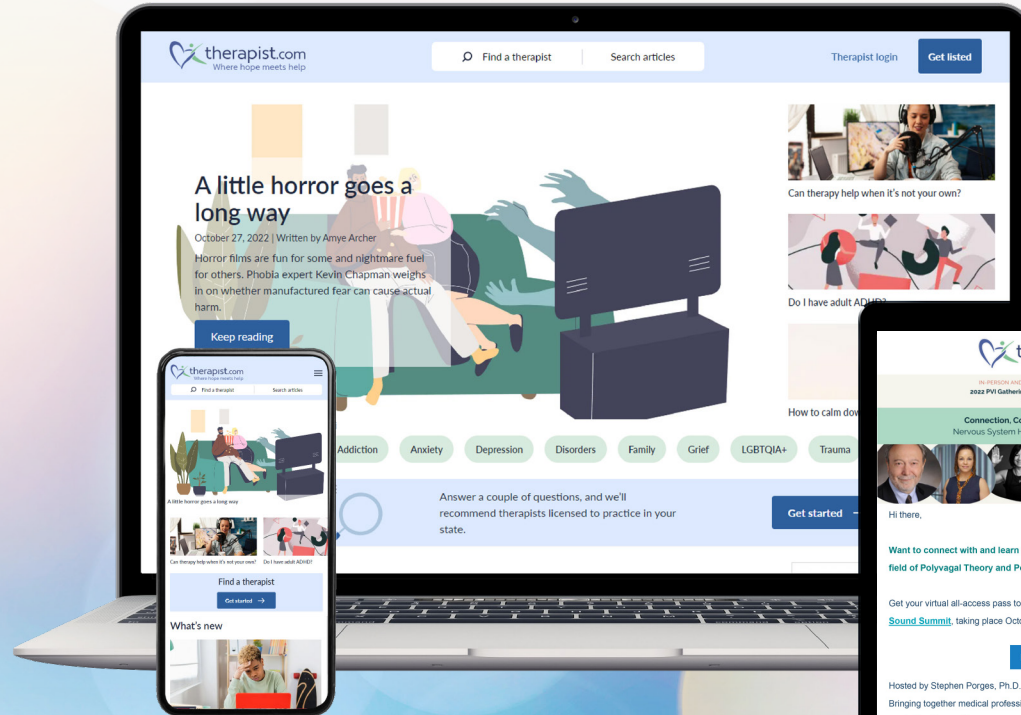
therapist.com
Where hope meets help

Find a therapist
Search articles

Therapist login
Get listed

A little horror goes a long way

October 27, 2022 | Written by Amye Archer

Horror films are fun for some and nightmare fuel for others. Phobia expert Kevin Chapman weighs in on whether manufactured fear can cause actual harm.

Keep reading

Can therapy help when it's not your own?

Do I have adult ADHD?

How to calm dow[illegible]

Addiction
Anxiety
Depression
Disorders
Family
Grief
LGBTQIA+
Trauma

Answer a couple of questions, and we'll recommend therapists licensed to practice in your state.

Get started

therapist.com
Where hope meets help

Find a therapist
Search articles

A little horror goes a long way

Can therapy help when it's not your own?
Do I have adult ADHD?

Find a therapist
Get started →

What's new

IN-PERSON AND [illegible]
2022 PVI Gatheri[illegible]

Connection, Co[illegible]
Nervous System H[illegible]

Hi there,

Want to connect with and learn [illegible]
field of Polyvagal Theory and P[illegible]

Get your virtual all-access pass to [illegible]
Sound Summit, taking place Octo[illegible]

Hosted by Stephen Porges, Ph.D. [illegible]
Bringing together medical professi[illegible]